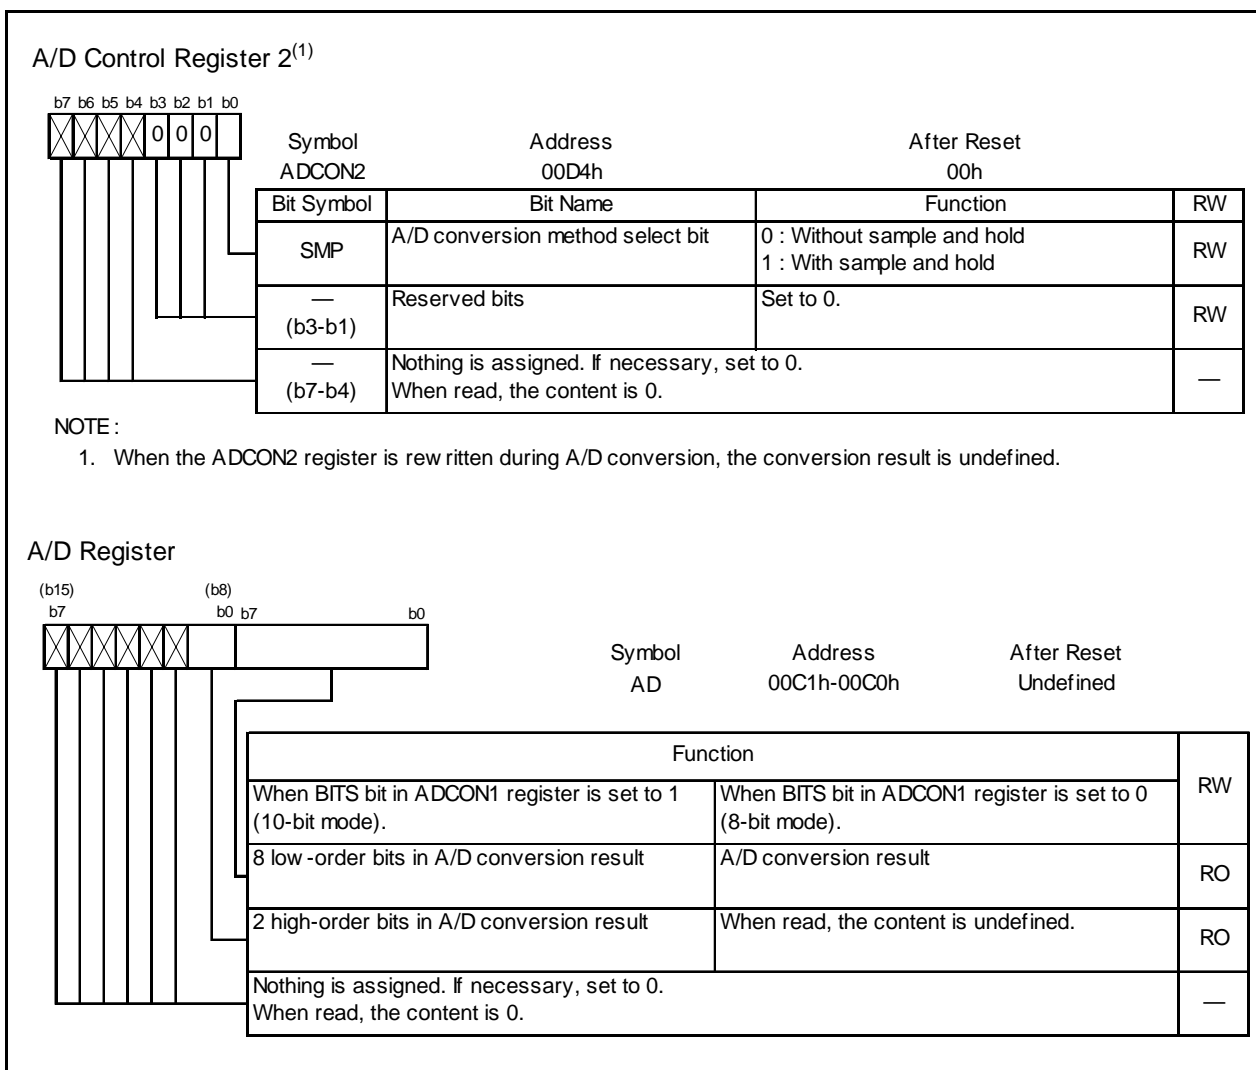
A/D Control Register 2$^{(1)}$

b7 b6 b5 b4 b3 b2 b1 b0

0 0 0

Symbol ADCON2 Address 00D4h After Reset 00h

| Bit Symbol | Bit Name | Function | RW |
|---|---|---|---|
| SMP | A/D conversion method select bit | 0 : Without sample and hold<br>1 : With sample and hold | RW |
| — (b3-b1) | Reserved bits | Set to 0. | RW |
| — (b7-b4) | Nothing is assigned. If necessary, set to 0.<br>When read, the content is 0. | | — |

NOTE:
1. When the ADCON2 register is rew ritten during A/D conversion, the conversion result is undefined.

A/D Register

(b15) b7 (b8) b0 b7 b0

Symbol AD Address 00C1h-00C0h After Reset Undefined

| Function | | RW |
|---|---|---|
| When BITS bit in ADCON1 register is set to 1 (10-bit mode). | When BITS bit in ADCON1 register is set to 0 (8-bit mode). | RW |
| 8 low -order bits in A/D conversion result | A/D conversion result | RO |
| 2 high-order bits in A/D conversion result | When read, the content is undefined. | RO |
| Nothing is assigned. If necessary, set to 0.<br>When read, the content is 0. | | — |